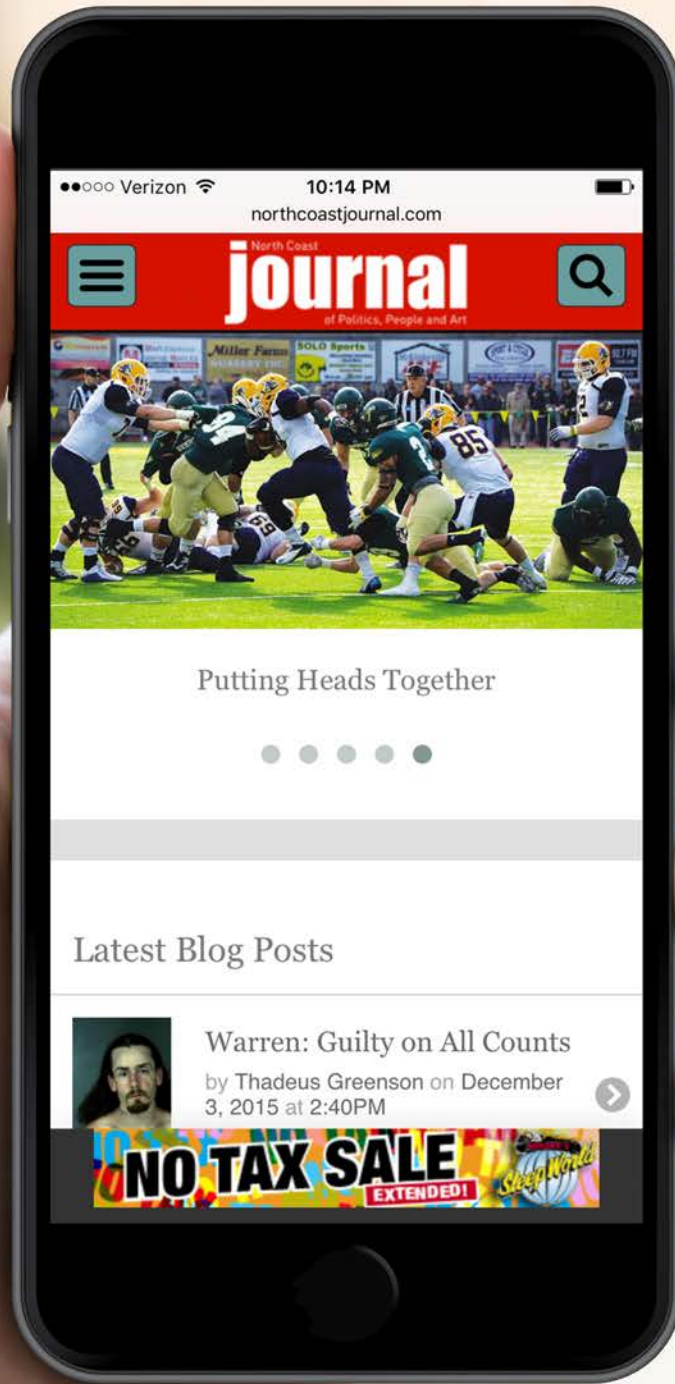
●●○○○ Verizon 10:14 PM

northcoastjournal.com

North Coast
journal
of Politics, People and Art

Miller Farms

SOLO Sports

94

85

Putting Heads Together

Latest Blog Posts

Warren: Guilty on All Counts

by Thadeus Greenson on December 3, 2015 at 2:40PM

NO TAX SALE
EXTENDED!
Sleep World